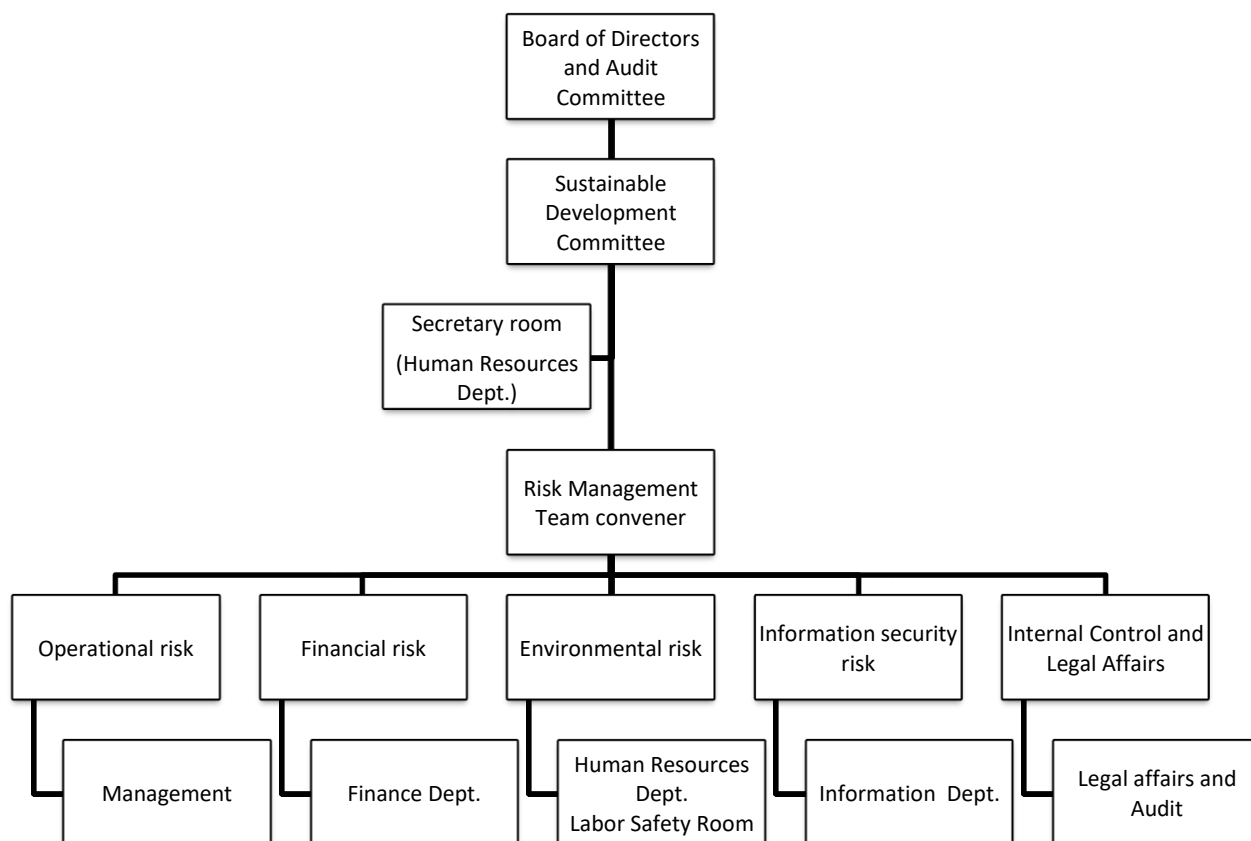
Board of Directors and Audit Committee

Sustainable Development Committee

Secretary room (Human Resources Dept.)

Risk Management Team convener

Operational risk

Management

Financial risk

Finance Dept.

Environmental risk

Human Resources Dept. Labor Safety Room

Information security risk

Information Dept.

Internal Control and Legal Affairs

Legal affairs and Audit